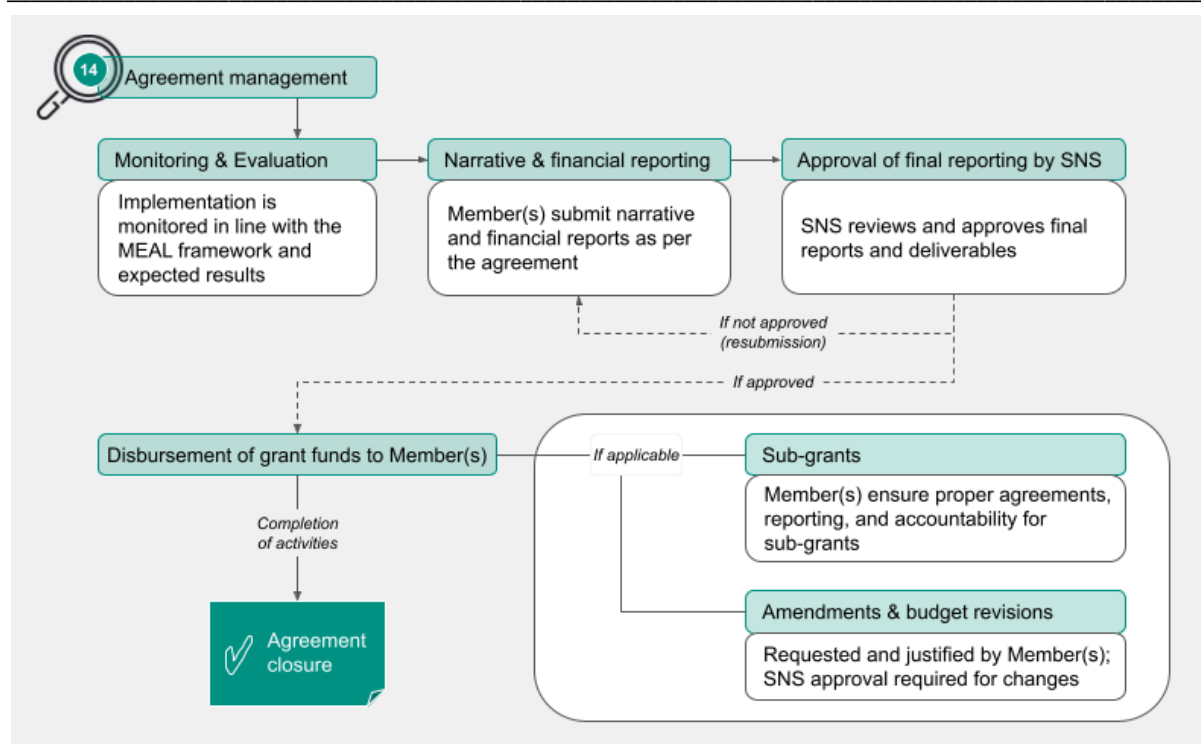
14 Agreement management

Monitoring & Evaluation

Implementation is monitored in line with the MEAL framework and expected results

Narrative & financial reporting

Member(s) submit narrative and financial reports as per the agreement

Approval of final reporting by SNS

SNS reviews and approves final reports and deliverables

If not approved (resubmission)

If approved

Disbursement of grant funds to Member(s)

If applicable

Sub-grants

Member(s) ensure proper agreements, reporting, and accountability for sub-grants

Amendments & budget revisions

Requested and justified by Member(s); SNS approval required for changes

Completion of activities

Agreement closure